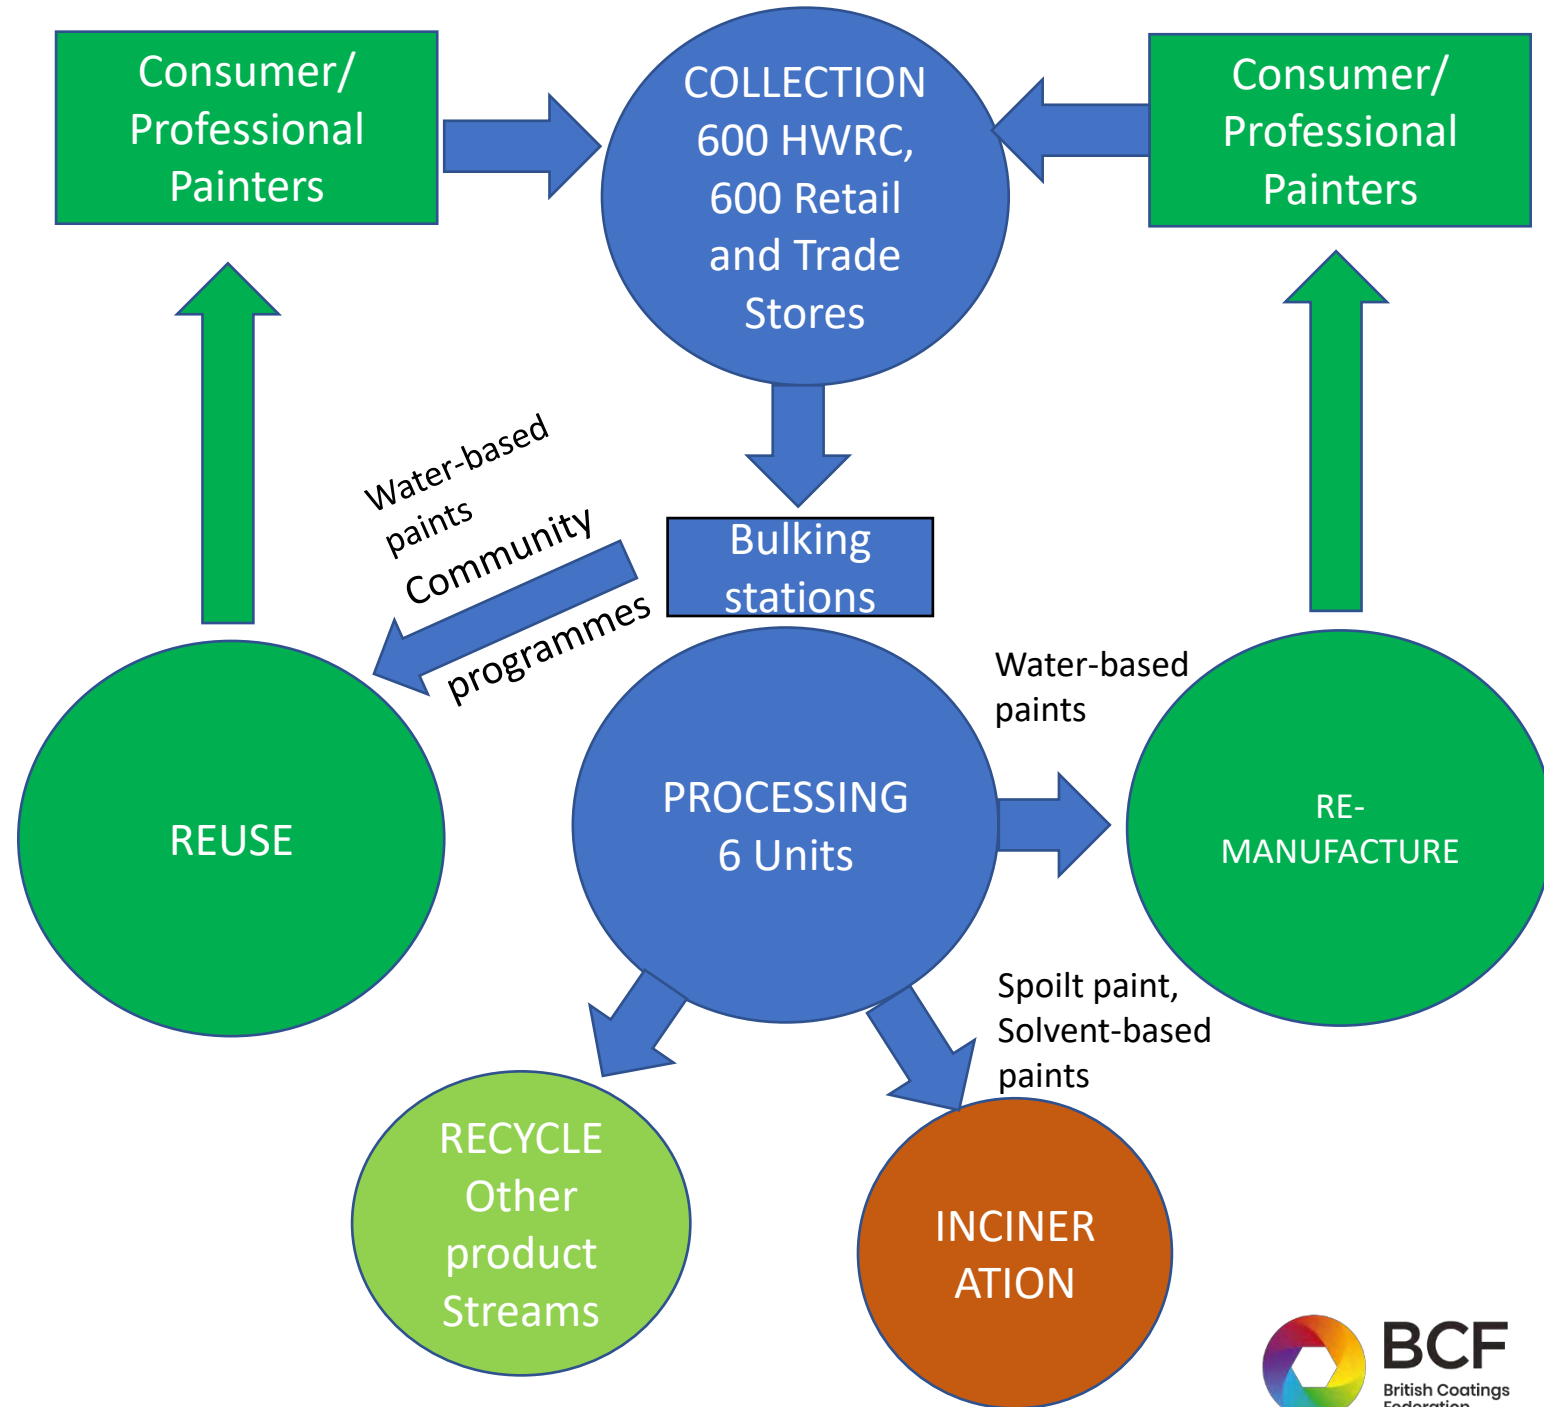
Consumer/ Professional Painters

COLLECTION 600 HWRC, 600 Retail and Trade Stores

Consumer/ Professional Painters

Water-based paints

Community programmes

Bulking stations

Water-based paints

REUSE

PROCESSING 6 Units

RE-MANUFACTURE

Spoilt paint, Solvent-based paints

RECYCLE Other product Streams

INCINER ATION

BCF
British Coatings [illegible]